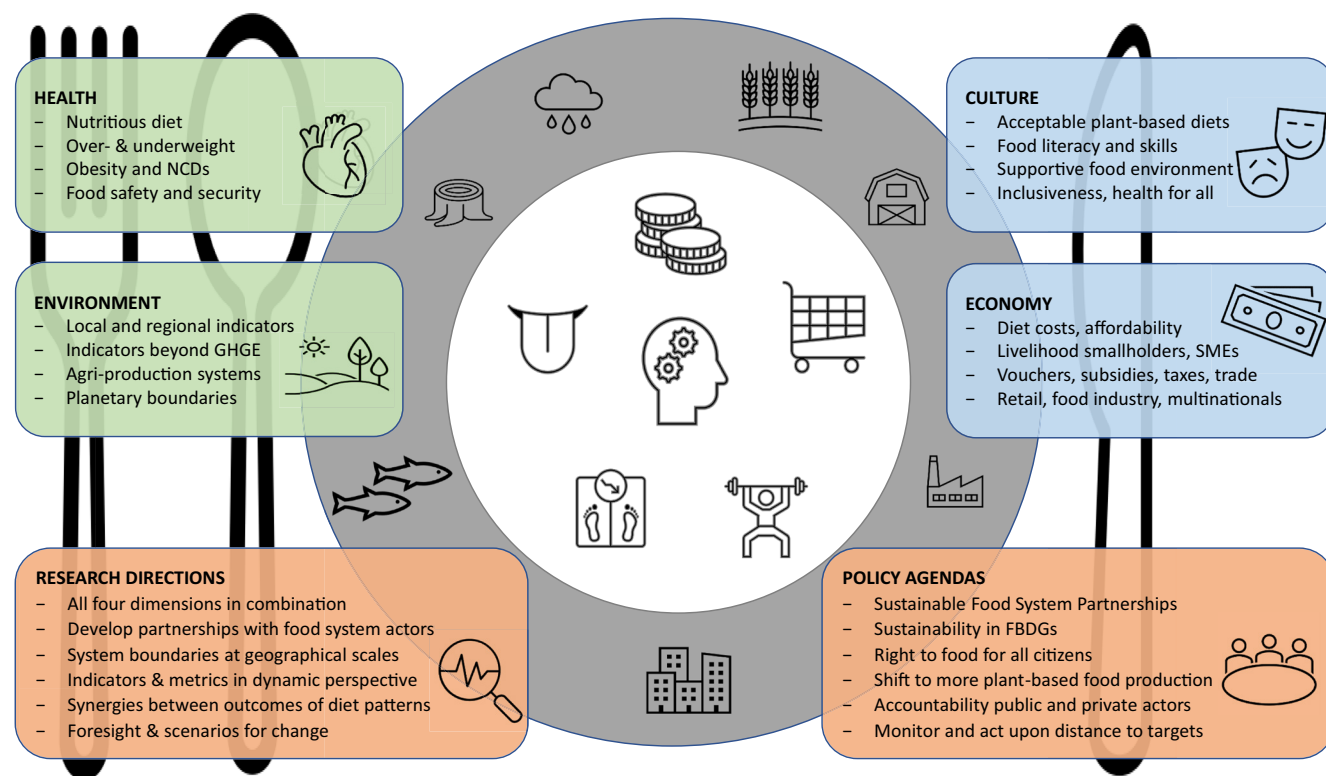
HEALTH
- Nutritious diet
- Over- & underweight
- Obesity and NCDs
- Food safety and security

ENVIRONMENT
- Local and regional indicators
- Indicators beyond GHGE
- Agri-production systems
- Planetary boundaries

CULTURE
- Acceptable plant-based diets
- Food literacy and skills
- Supportive food environment
- Inclusiveness, health for all

ECONOMY
- Diet costs, affordability
- Livelihood smallholders, SMEs
- Vouchers, subsidies, taxes, trade
- Retail, food industry, multinationals

RESEARCH DIRECTIONS
- All four dimensions in combination
- Develop partnerships with food system actors
- System boundaries at geographical scales
- Indicators & metrics in dynamic perspective
- Synergies between outcomes of diet patterns
- Foresight & scenarios for change

POLICY AGENDAS
- Sustainable Food System Partnerships
- Sustainability in FBDGs
- Right to food for all citizens
- Shift to more plant-based food production
- Accountability public and private actors
- Monitor and act upon distance to targets